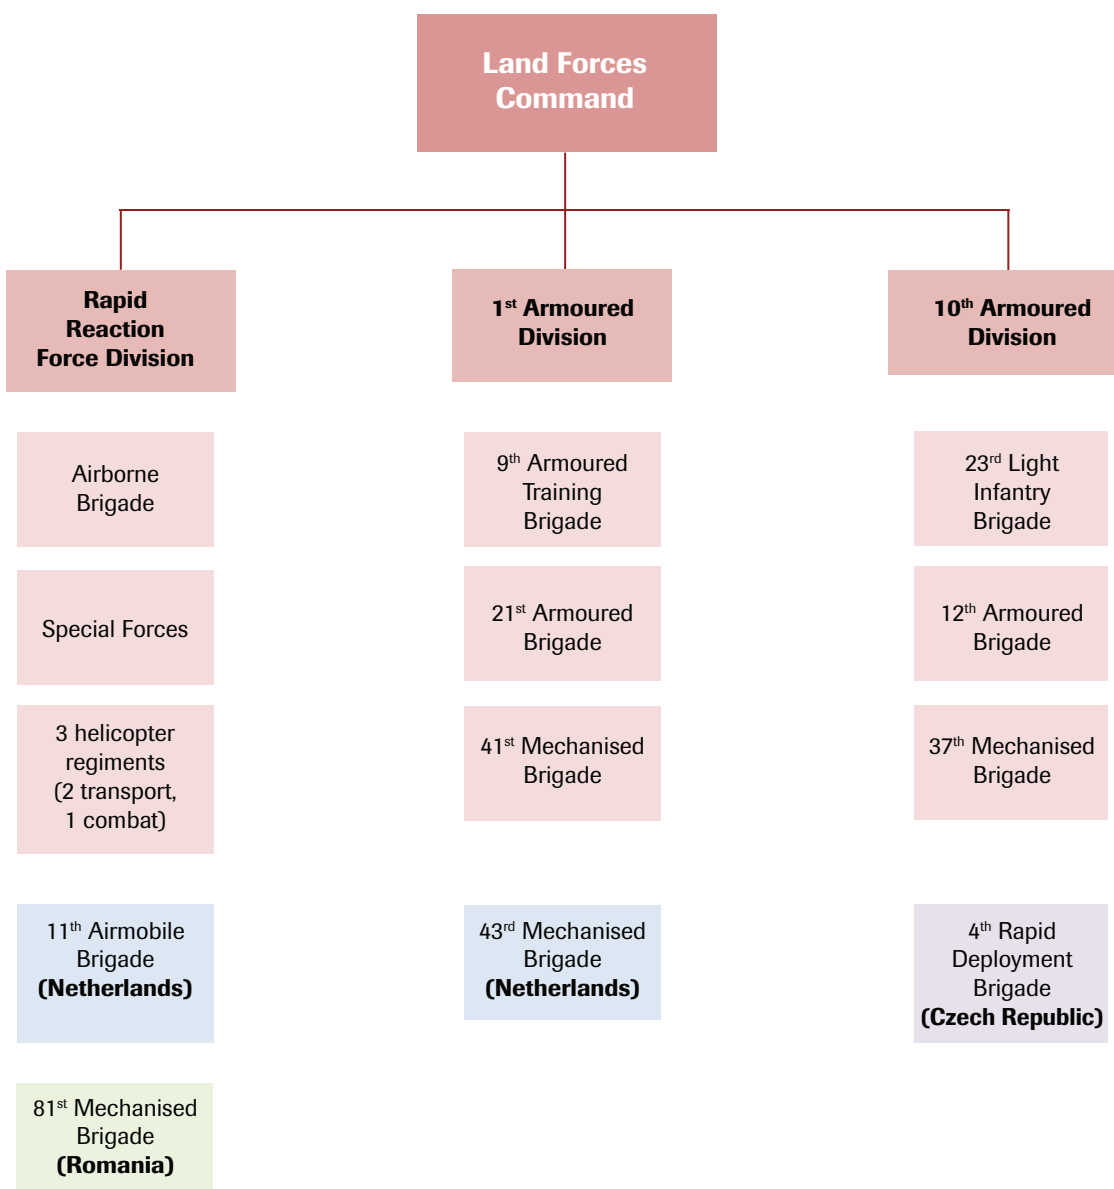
Land Forces Command

Rapid Reaction Force Division

Airborne Brigade

Special Forces

3 helicopter regiments (2 transport, 1 combat)

11$^{th}$ Airmobile Brigade **(Netherlands)**

81$^{st}$ Mechanised Brigade **(Romania)**

1$^{st}$ Armoured Division

9$^{th}$ Armoured Training Brigade

21$^{st}$ Armoured Brigade

41$^{st}$ Mechanised Brigade

43$^{rd}$ Mechanised Brigade **(Netherlands)**

10$^{th}$ Armoured Division

23$^{rd}$ Light Infantry Brigade

12$^{th}$ Armoured Brigade

37$^{th}$ Mechanised Brigade

4$^{th}$ Rapid Deployment Brigade **(Czech Republic)**